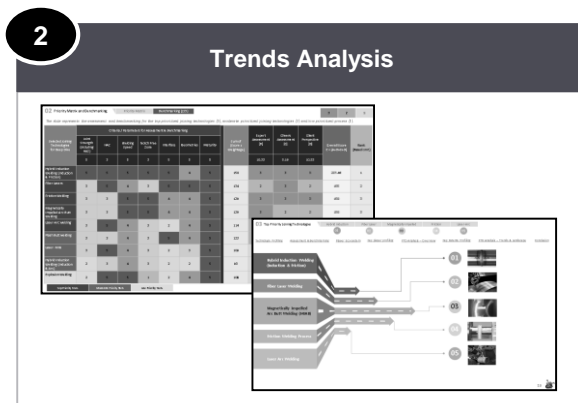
2

Trends Analysis

Hybrid Induction Welding (Induction & Friction)

Fiber Laser Welding

Magnetically Impelled Arc Butt Welding (MIAB)

Friction Welding Process

Laser Arc Welding

01

02

03

04

05

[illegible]